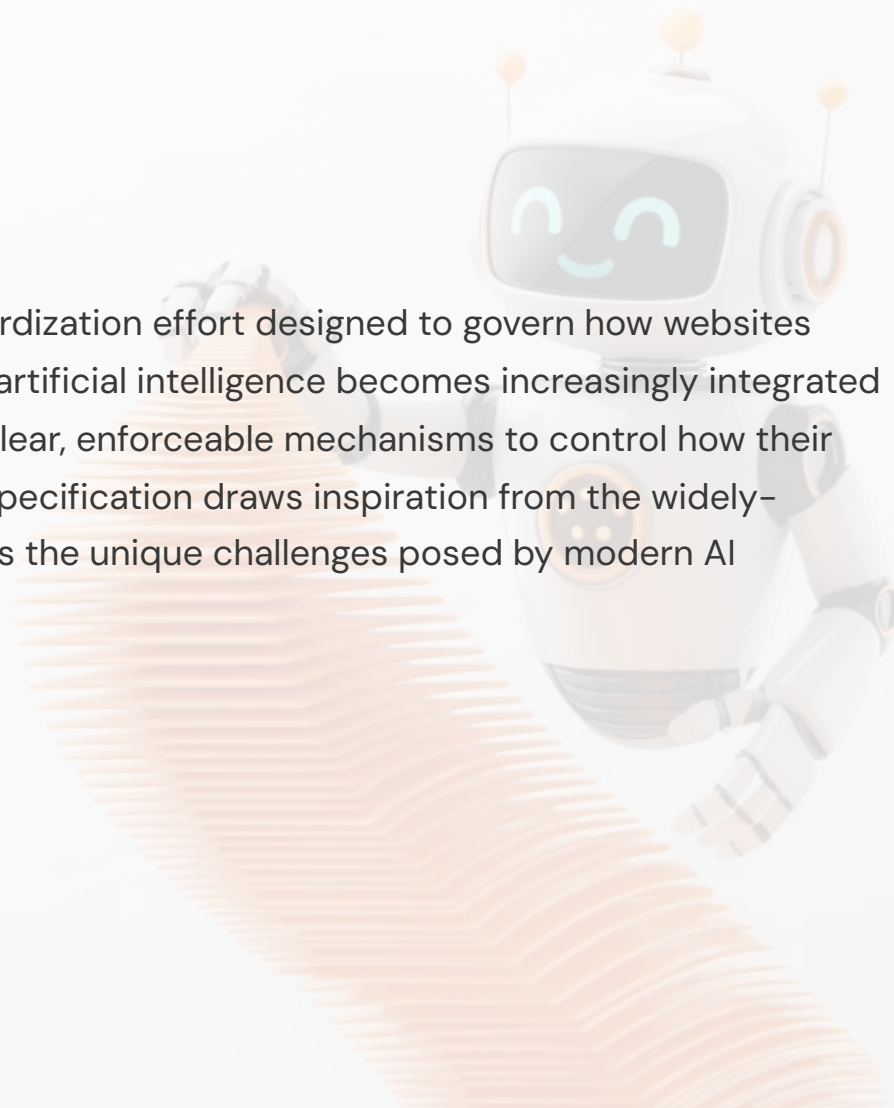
rdization effort designed to govern how websites artificial intelligence becomes increasingly integrated lear, enforceable mechanisms to control how their pecification draws inspiration from the widely-s the unique challenges posed by modern AI